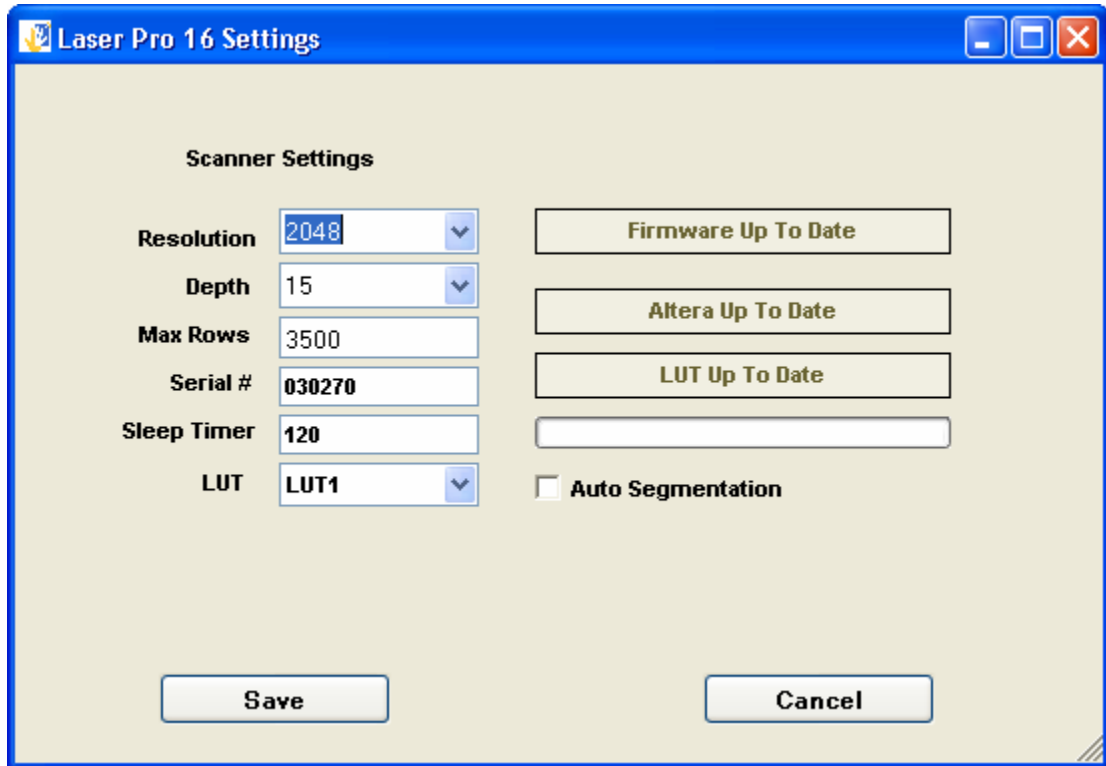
Laser Pro 16 Settings

Scanner Settings

Resolution 2048
Depth 15
Max Rows 3500
Serial # 030270
Sleep Timer 120
LUT LUT1

Firmware Up To Date

Altera Up To Date

LUT Up To Date

Auto Segmentation

Save

Cancel